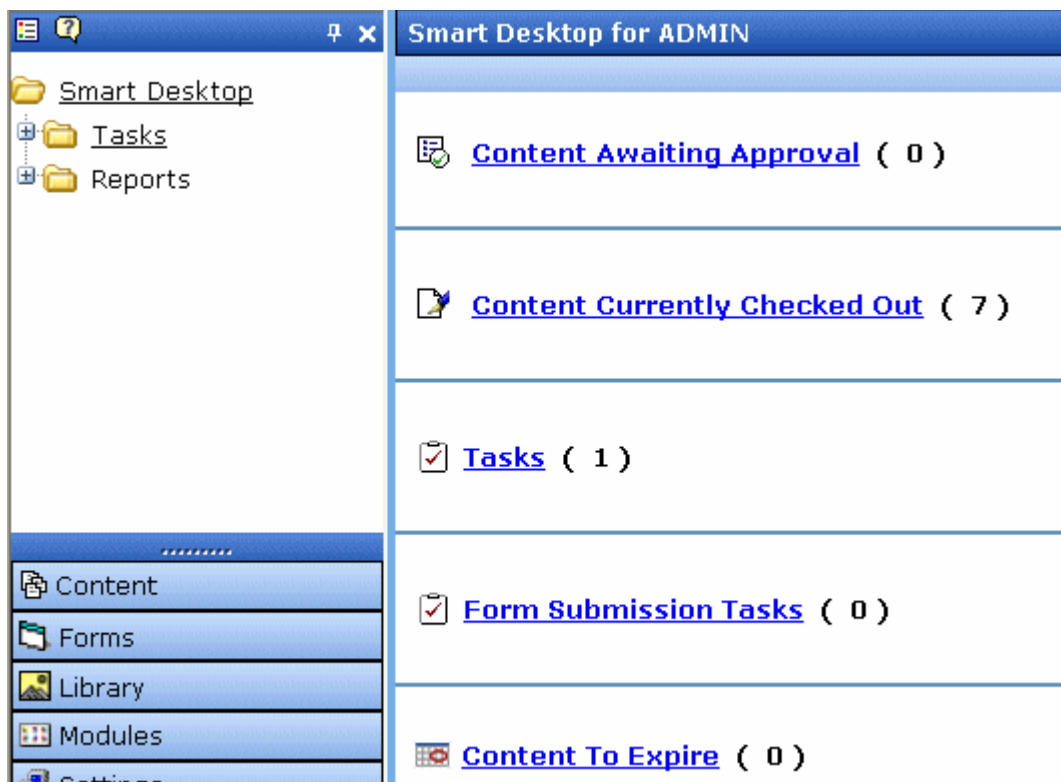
Smart Desktop
Tasks
Reports

Content
Forms
Library
Modules
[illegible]

Smart Desktop for ADMIN

Content Awaiting Approval ( 0 )

Content Currently Checked Out ( 7 )

Tasks ( 1 )

Form Submission Tasks ( 0 )

Content To Expire ( 0 )